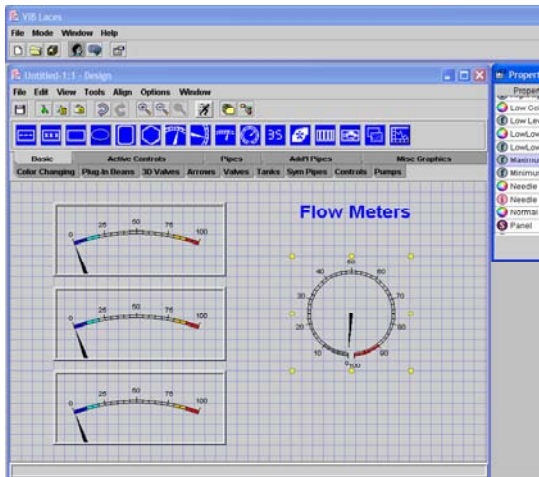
VIS Laces
File Mode Window Help

Untitled-1:1 - Design
File Edit View Tools Align Options Window

Basic | Active Controls | Pipes | Add'l Pipes | Misc Graphics
Color Changing | Plug-In Beans | 3D Valves | Arrows | Valves | Tanks | Sym Pipes | Controls | Pumps

0 25 50 75 100
0 25 50 75 100
0 25 50 75 100

Flow Meters

40 50 60 30 70 20 80 10 90 0 100

Propert
Propert
Low Co
Low Lev
LowLow
LowLow
Maximu
Minimum
Needle
Needle
Normal
Panel